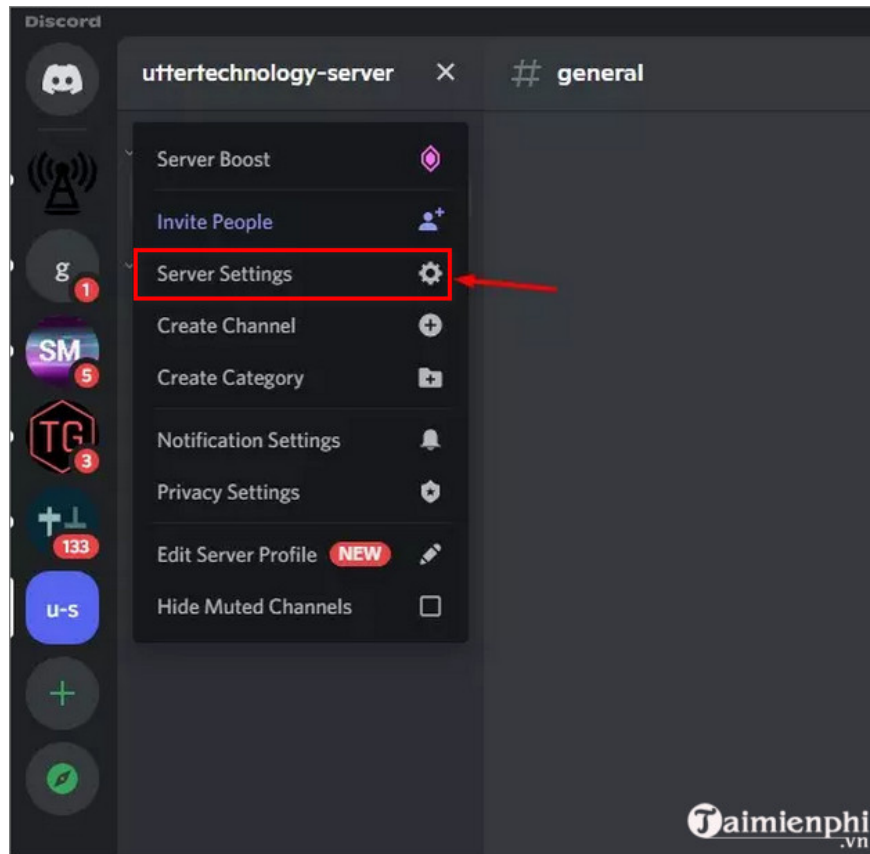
Discord

uttertechnology-server ×

# general

Server Boost

Invite People

Server Settings

Create Channel

Create Category

Notification Settings

Privacy Settings

Edit Server Profile NEW

Hide Muted Channels

g 1

SM 5

TG 3

133

u-s

Taimienphi.vn